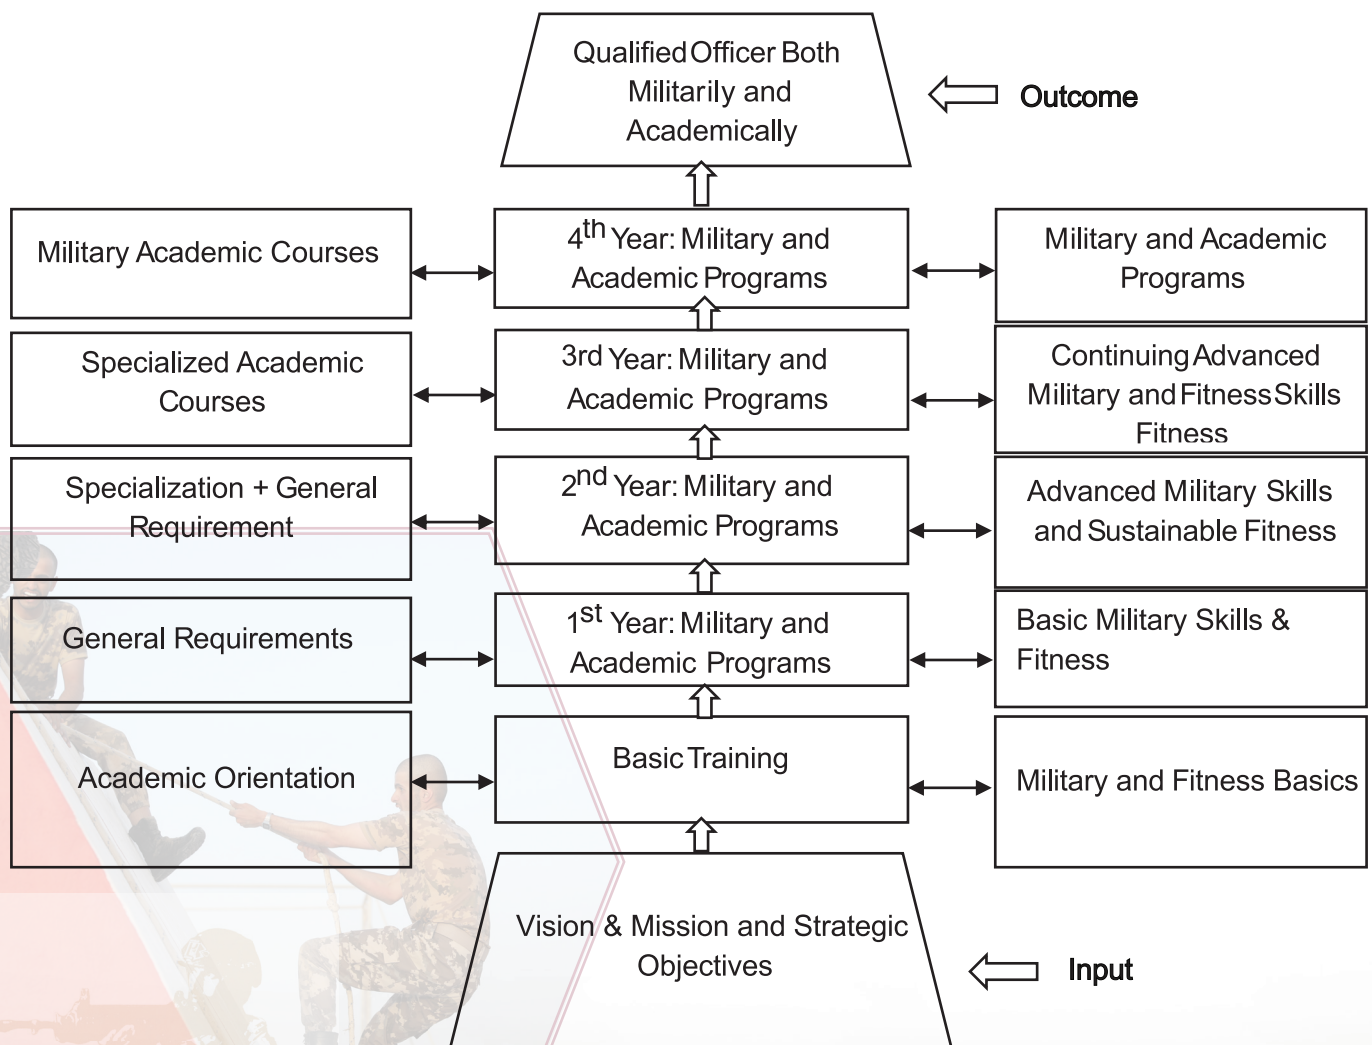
Qualified Officer Both Militarily and Academically

Outcome

Military Academic Courses

$4^{th}$ Year: Military and Academic Programs

Military and Academic Programs

Specialized Academic Courses

3rd Year: Military and Academic Programs

Continuing Advanced Military and Fitness Skills Fitness

Specialization + General Requirement

$2^{nd}$ Year: Military and Academic Programs

Advanced Military Skills and Sustainable Fitness

General Requirements

$1^{st}$ Year: Military and Academic Programs

Basic Military Skills & Fitness

Academic Orientation

Basic Training

Military and Fitness Basics

Vision & Mission and Strategic Objectives

Input